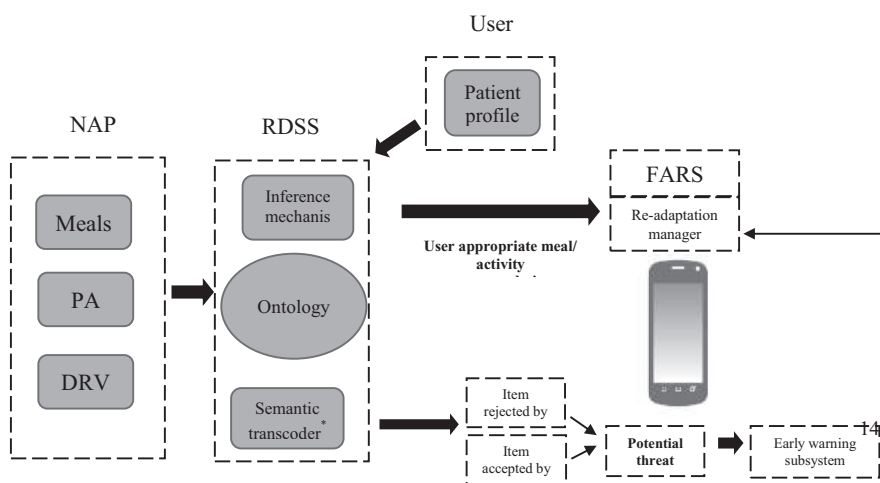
User

Patient profile

NAP

RDSS

Meals

PA

DRV

Inference mechanis

Ontology

Semantic transcoder *

FARS

Re-adaptation manager

User appropriate meal/ activity

Item rejected by

Item accepted by

Potential threat

14

Early warning subsystem